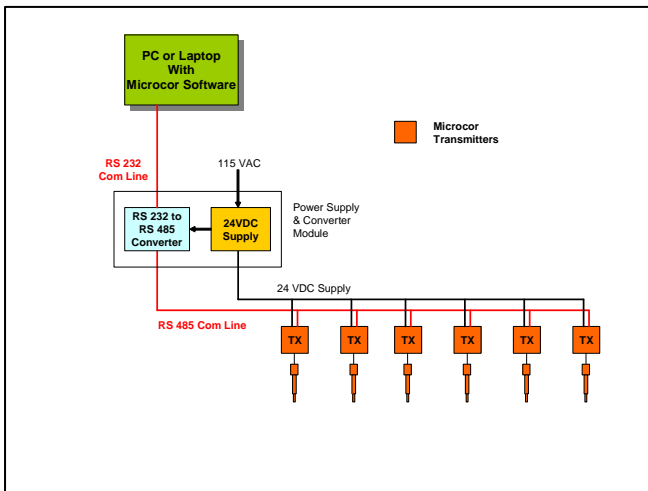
PC or Laptop With Microcor Software

Microcor Transmitters

RS 232 Com Line

115 VAC

Power Supply & Converter Module

RS 232 to RS 485 Converter

24VDC Supply

24 VDC Supply

RS 485 Com Line

TX

TX

TX

TX

TX

TX